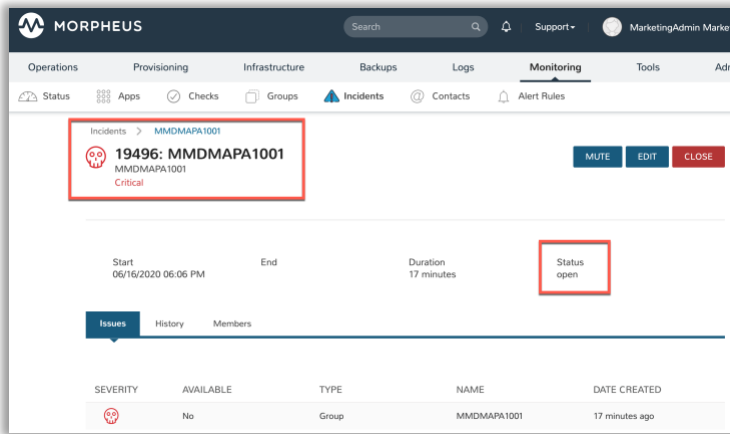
MORPHEUS

Search

Support ▾

MarketingAdmin Marke

Operations
Provisioning
Infrastructure
Backups
Logs
Monitoring
Tools
Adi

Status
Apps
Checks
Groups
Incidents
Contacts
Alert Rules

Incidents > MMDMAPA1001

19496: MMDMAPA1001
MMDMAPA1001
Critical

MUTE
EDIT
CLOSE

Start
06/16/2020 06:06 PM

End

Duration
17 minutes

Status
open

Issues
History
Members

| SEVERITY | AVAILABLE | TYPE | NAME | DATE CREATED |
|---|---|---|---|---|
| | No | Group | MMDMAPA1001 | 17 minutes ago |